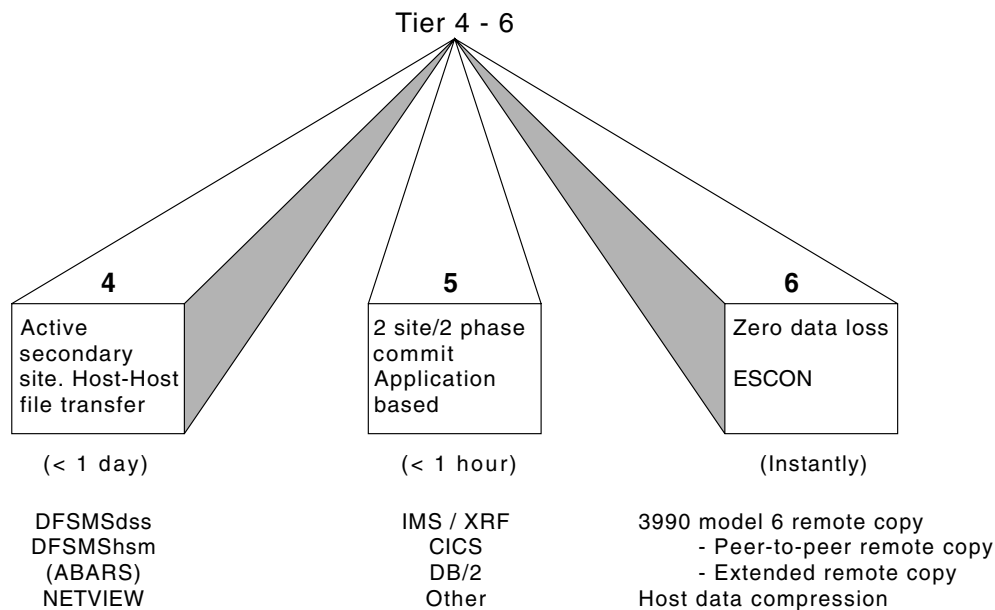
Tier 4 - 6

4

Active secondary site. Host-Host file transfer

(< 1 day)

DFSMSdss
DFSMShsm
(ABARS)
NETVIEW

5

2 site/2 phase commit Application based

(< 1 hour)

IMS / XRF
CICS
DB/2
Other

6

Zero data loss

ESCON

(Instantly)

3990 model 6 remote copy
- Peer-to-peer remote copy
- Extended remote copy
Host data compression